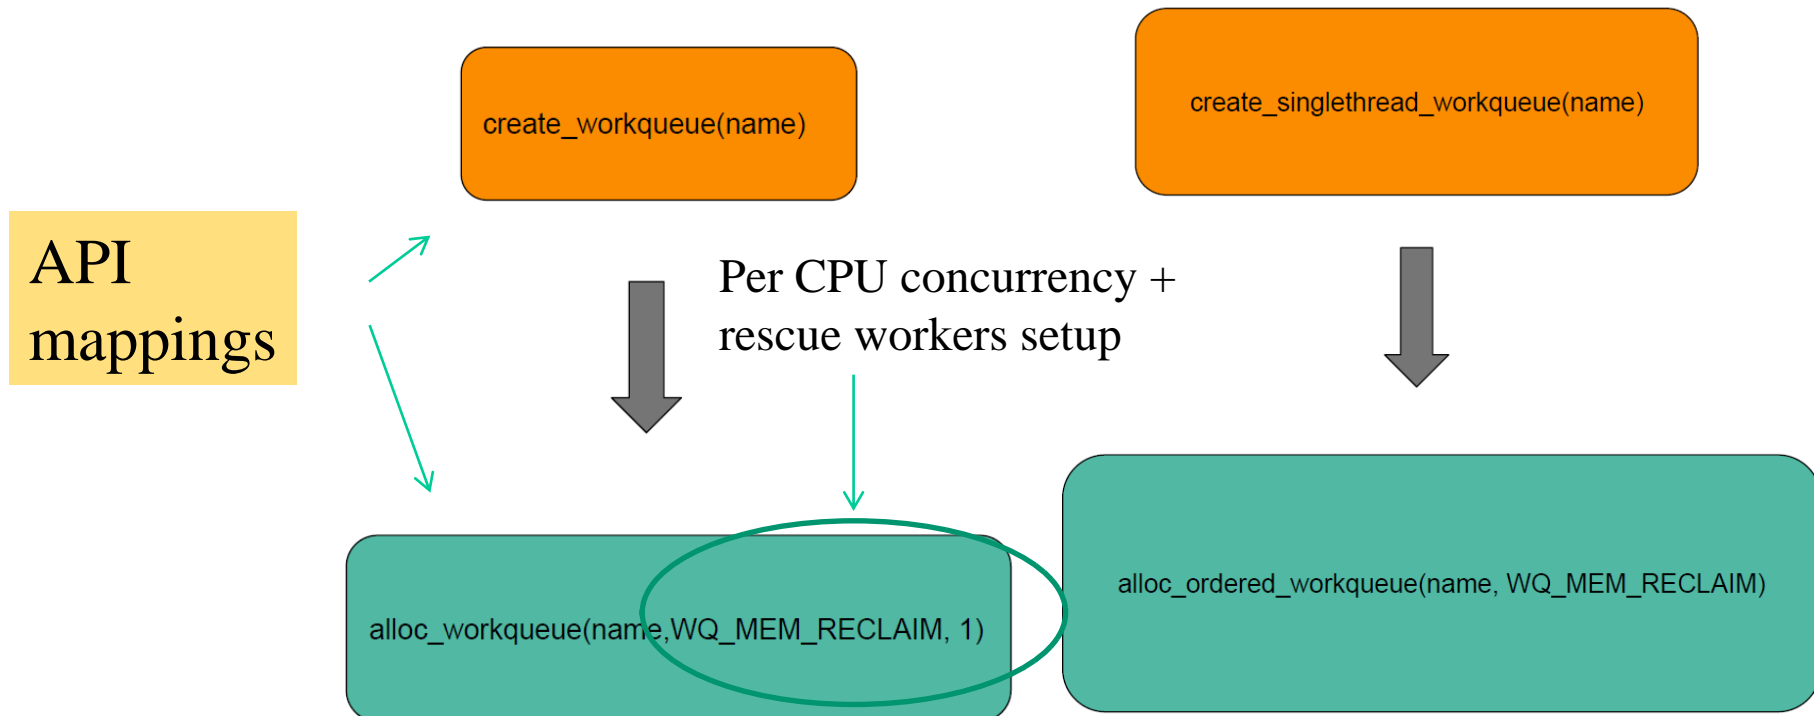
API mappings

create_workqueue(name)

create_singlethread_workqueue(name)

Per CPU concurrency + rescue workers setup

alloc_workqueue(name,WQ_MEM_RECLAIM, 1)

alloc_ordered_workqueue(name, WQ_MEM_RECLAIM)